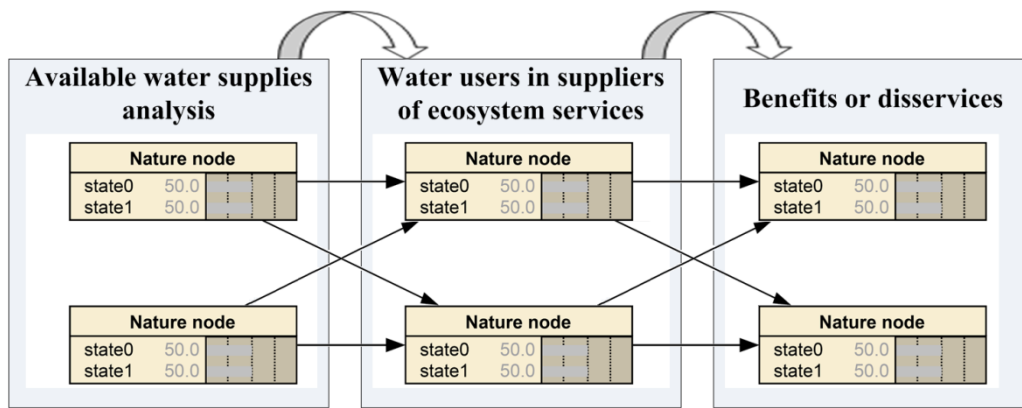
Available water supplies analysis

Nature node
state0 50.0
state1 50.0

Nature node
state0 50.0
state1 50.0

Water users in suppliers of ecosystem services

Nature node
state0 50.0
state1 50.0

Nature node
state0 50.0
state1 50.0

Benefits or disservices

Nature node
state0 50.0
state1 50.0

Nature node
state0 50.0
state1 50.0